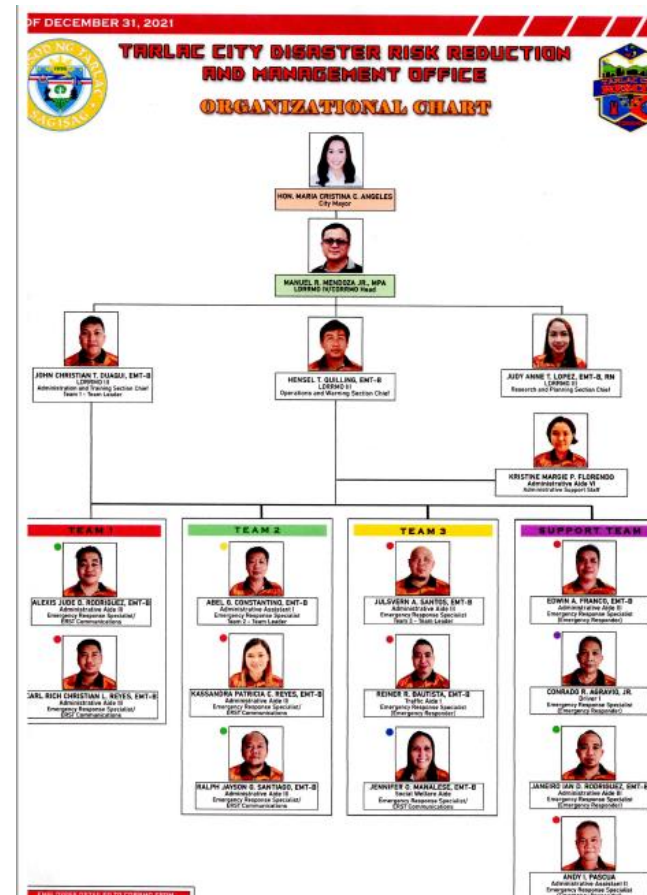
OF DECEMBER 31, 2021

TARLAC CITY DISASTER RISK REDUCTION AND MANAGEMENT OFFICE

ORGANIZATIONAL CHART

HON. MARIA CRISTINA C. ANGELES
City Mayor

MANUEL R. MENDOZA JR., MPA
LDRRMO IV/CDRRMO Head

JOHN CHRISTIAN T. DUAQUI, EMT-B
LDRRMO II
Administration and Training Section Chief
Team 1 - Team Leader

HENSEL T. GUILLING, EMT-B
LDRRMO III
Operations and Warning Section Chief

JUDY ANNE T. LOPEZ, EMT-B, RN
LDRRMO III
Research and Planning Section Chief

KRISTINE MARGIE P. FLORENDO
Administrative Aide VI
Administrative Support Staff

TEAM 1

ALEXIS JUDE D. RODRIGUEZ, EMT-B
Administrative Aide III
Emergency Response Specialist/ ERST Communications

CARL RICH CHRISTIAN L. REYES, EMT-B
Administrative Aide III
Emergency Response Specialist/ ERST Communications

TEAM 2

ABEL G. CONSTANTINO, EMT-B
Administrative Assistant I
Emergency Response Specialist
Team 2 - Team Leader

KASSANDRA PATRICIA C. REYES, EMT-B
Administrative Aide III
Emergency Response Specialist/ ERST Communications

RALPH JAYSON Q. SANTIAGO, EMT-B
Administrative Aide III
Emergency Response Specialist/ ERST Communications

TEAM 3

JULSVERN A. SANTOS, EMT-B
Administrative Aide III
Emergency Response Specialist
Team 3 - Team Leader

REINER R. BAUTISTA, EMT-B
Traffic Aide I
Emergency Response Specialist (Emergency Responder)

JENNIFER O. MANALESE, EMT-B
Social Welfare Aide
Emergency Response Specialist/ ERST Communications

SUPPORT TEAM

EDWIN A. FRANCO, EMT-B
Administrative Aide III
Emergency Response Specialist (Emergency Responder)

CONRADO R. AGRAVIO, JR.
Driver I
Emergency Response Specialist (Emergency Responder)

JAMERO IAN D. RODRIGUEZ, EMT-B
Administrative Aide III
Emergency Response Specialist (Emergency Responder)

ANDY I. PASCUA
Administrative Assistant II
Emergency Response Specialist

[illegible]